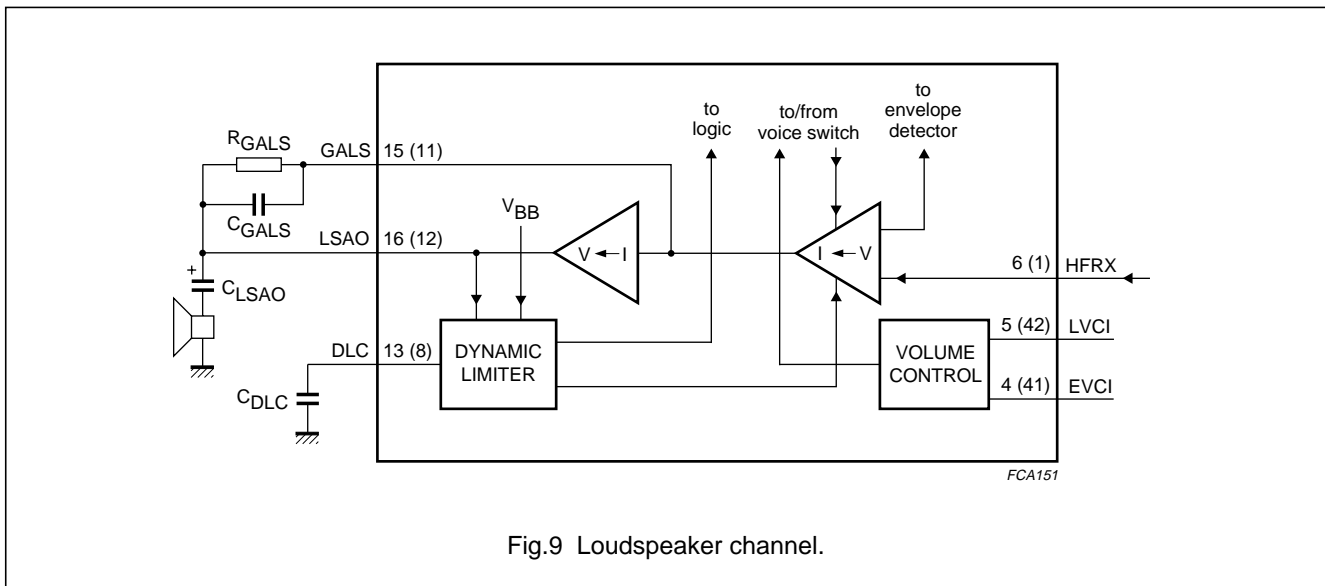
to logic

to/from voice switch

to envelope detector

$R_{GALS}$

GALS 15 (11)

$C_{GALS}$

$V_{BB}$

LSAO 16 (12)

V ← I

I ← V

6 (1) HFRX

+

$C_{LSAO}$

DLC 13 (8)

DYNAMIC LIMITER

VOLUME CONTROL

5 (42) LVCI

4 (41) EVCI

$C_{DLC}$

FCA151

Fig.9 Loudspeaker channel.